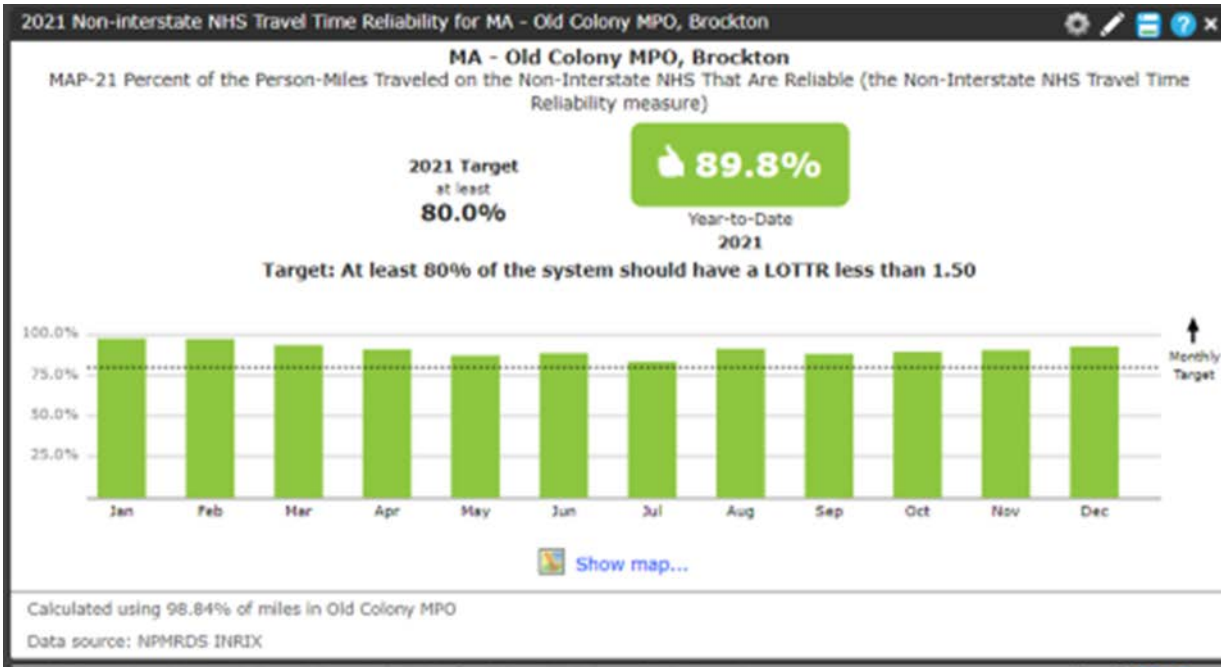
2021 Non-interstate NHS Travel Time Reliability for MA - Old Colony MPO, Brockton

MA - Old Colony MPO, Brockton

MAP-21 Percent of the Person-Miles Traveled on the Non-Interstate NHS That Are Reliable (the Non-Interstate NHS Travel Time Reliability measure)

2021 Target
at least
80.0%

89.8%

Year-to-Date
2021

Target: At least 80% of the system should have a LOTTR less than 1.50

100.0%
75.0%
50.0%
25.0%

Monthly Target

Jan Feb Mar Apr May Jun Jul Aug Sep Oct Nov Dec

Show map...

Calculated using 98.84% of miles in Old Colony MPO

Data source: NPMRDS INRIX